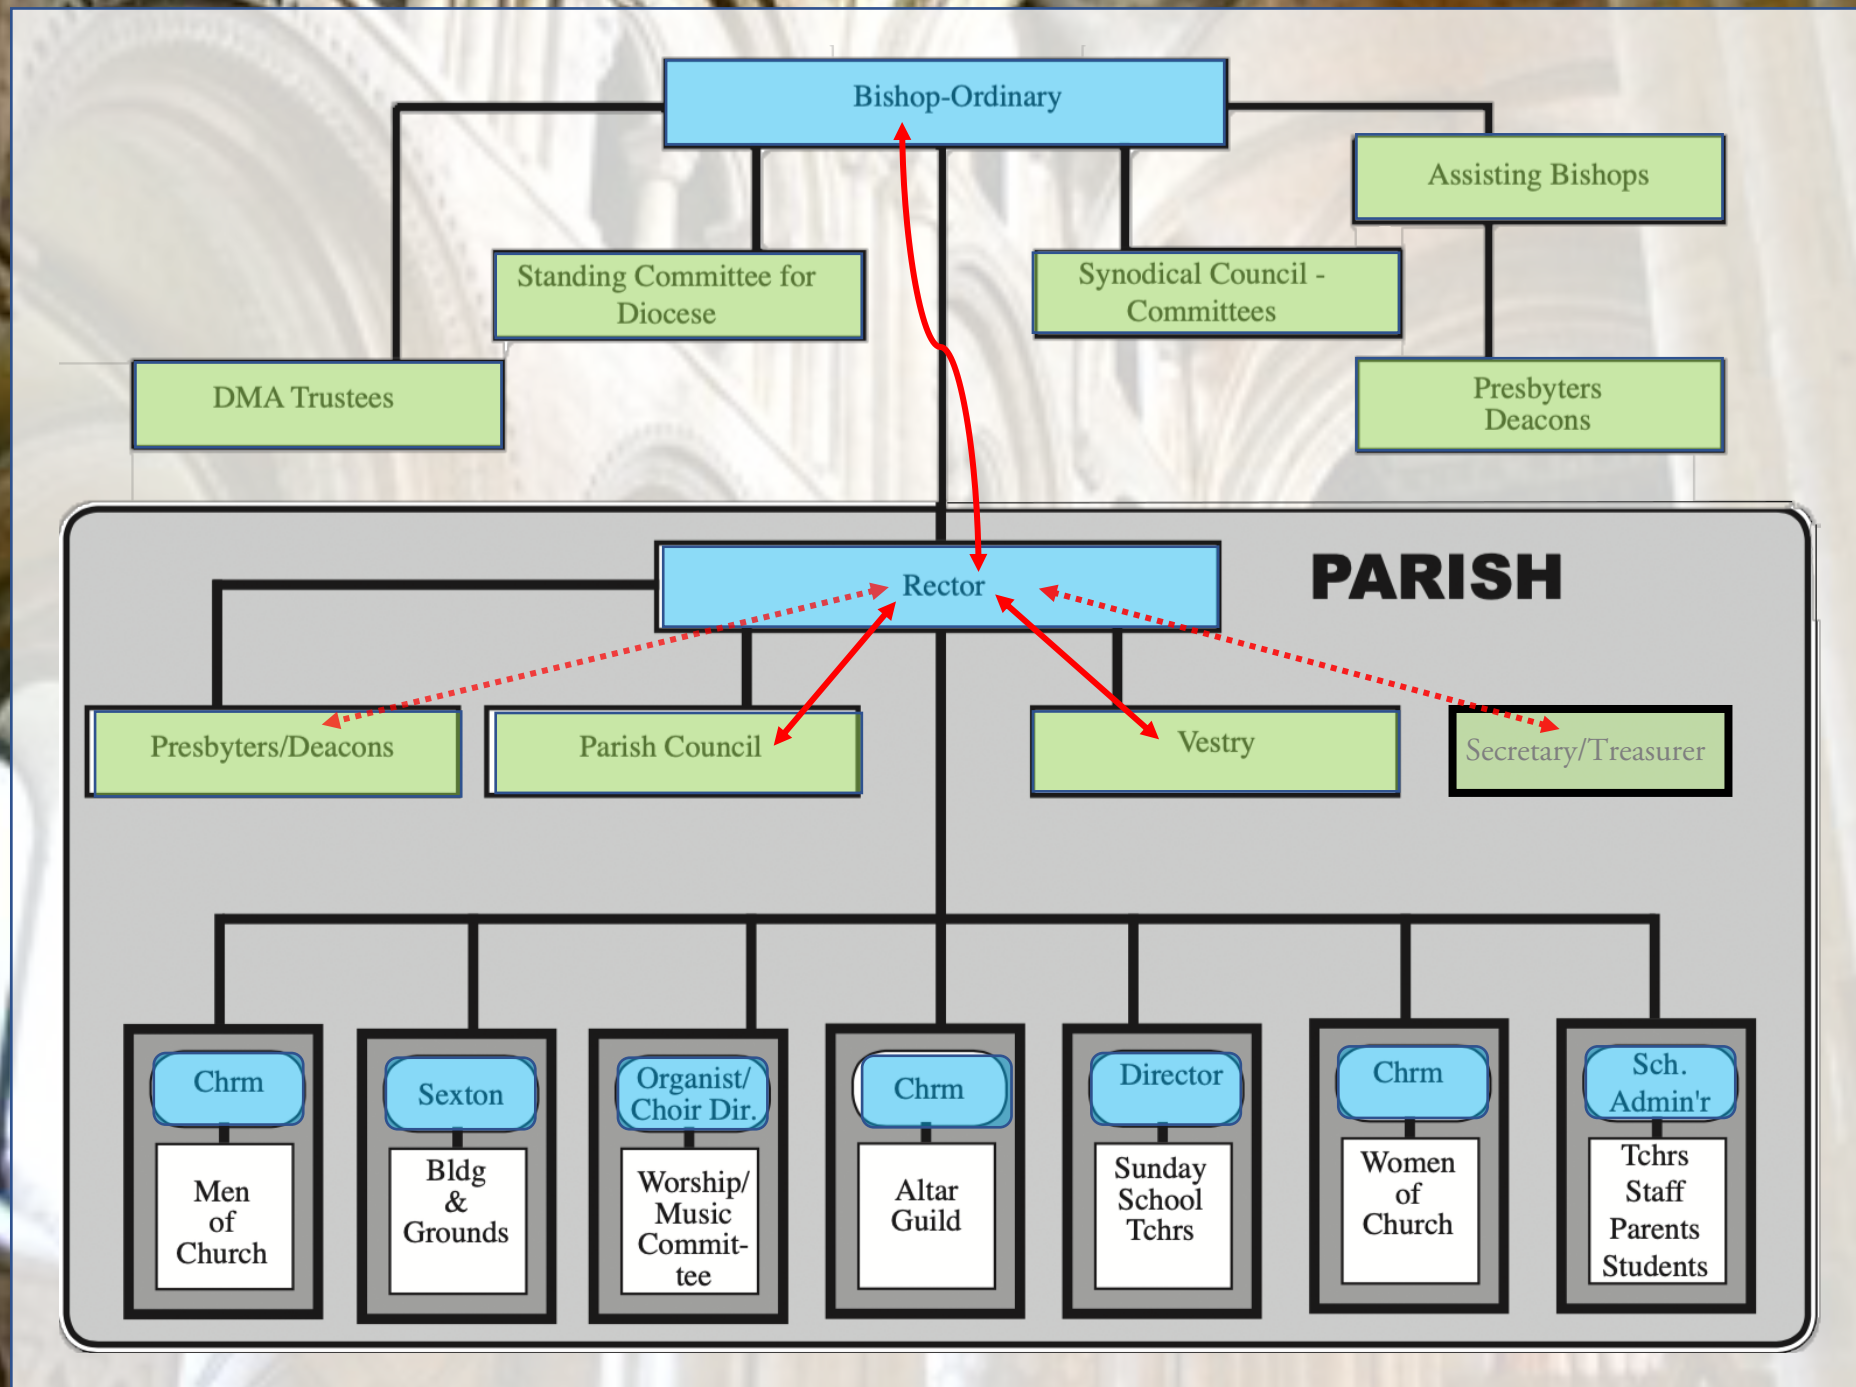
Bishop-Ordinary

Assisting Bishops

Standing Committee for Diocese

Synodical Council - Committees

DMA Trustees

Presbyters Deacons

PARISH

Rector

Presbyters/Deacons

Parish Council

Vestry

Secretary/Treasurer

Chrm

Men of Church

Sexton

Bldg & Grounds

Organist/ Choir Dir.

Worship/ Music Committee

Chrm

Altar Guild

Director

Sunday School Tchrs

Chrm

Women of Church

Sch. Admin'r

Tchrs Staff Parents Students